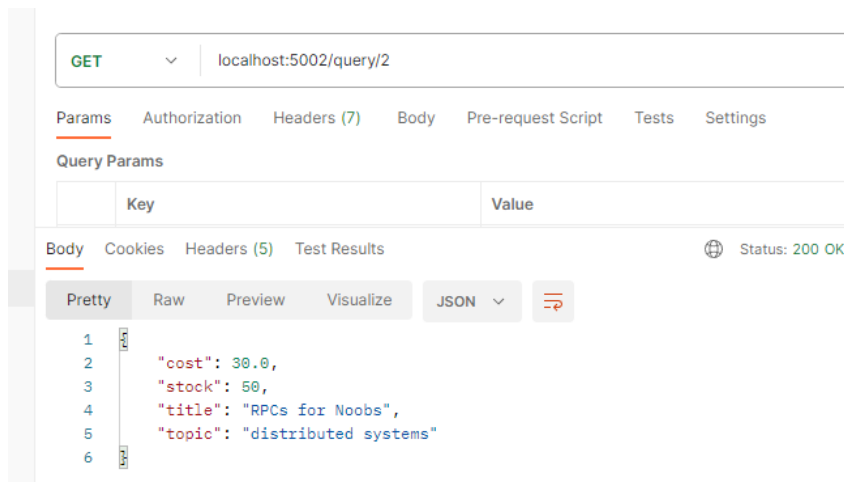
GET localhost:5002/query/2

Params Authorization Headers (7) Body Pre-request Script Tests Settings

Query Params

| | Key | Value |
|---|---|---|

Body Cookies Headers (5) Test Results

Status: 200 OK

Pretty Raw Preview Visualize JSON

1 {
2 "cost": 30.0,
3 "stock": 50,
4 "title": "RPCs for Noobs",
5 "topic": "distributed systems"
6 }